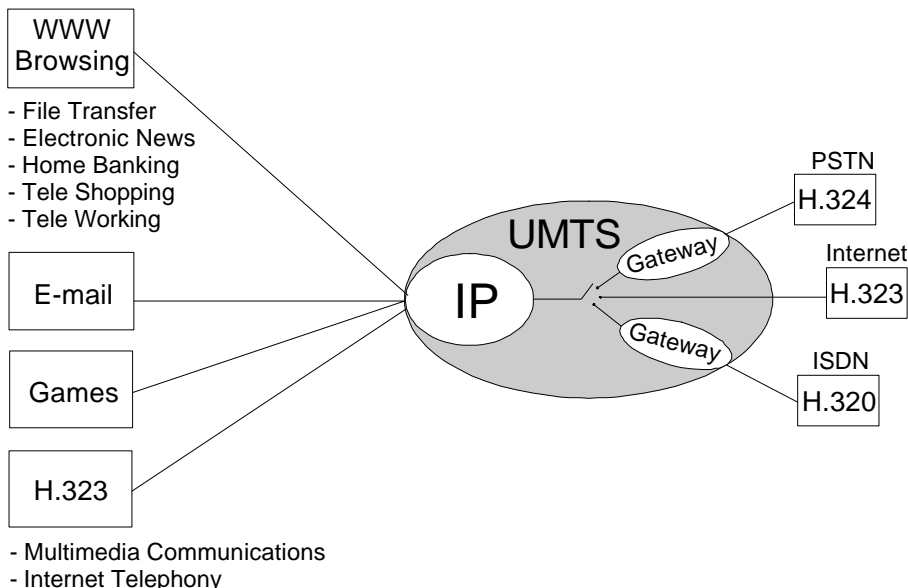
WWW Browsing

- File Transfer
- Electronic News
- Home Banking
- Tele Shopping
- Tele Working

E-mail

Games

H.323

- Multimedia Communications
- Internet Telephony

UMTS

IP

Gateway

Gateway

PSTN

H.324

Internet

H.323

ISDN

H.320